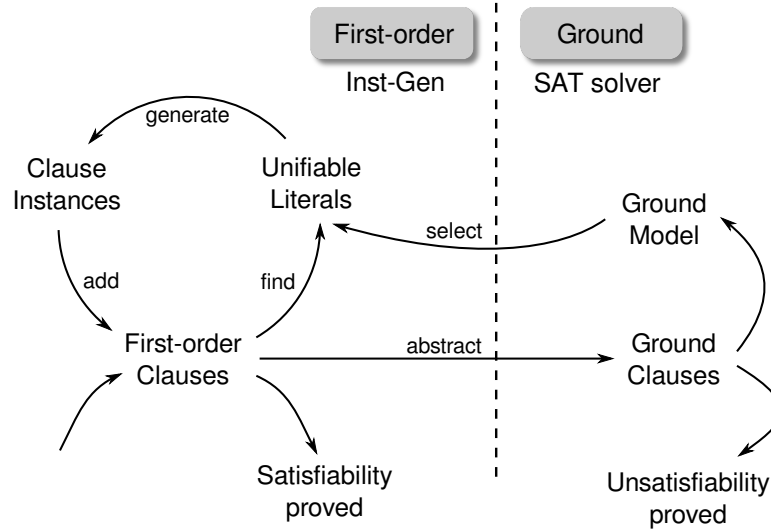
First-order

Inst-Gen

Ground

SAT solver

generate

Clause Instances

Unifiable Literals

add

find

select

Ground Model

First-order Clauses

abstract

Ground Clauses

Satisfiability proved

Unsatisfiability proved